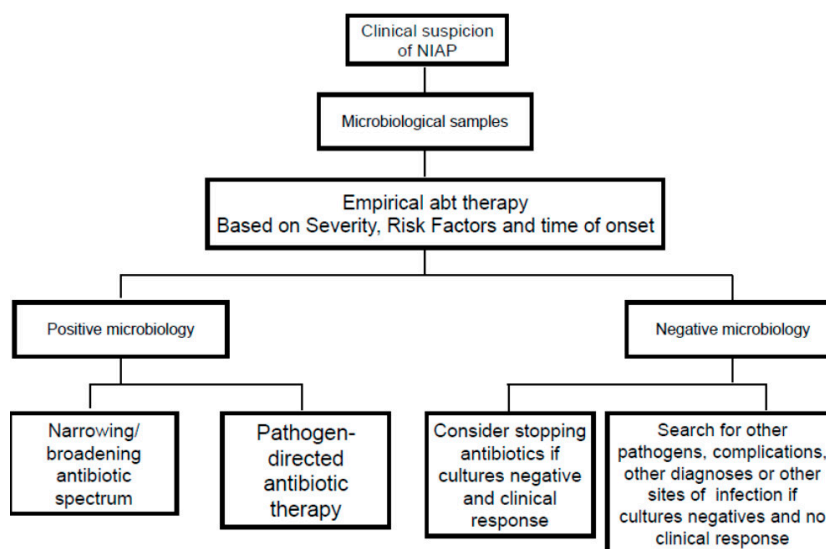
Clinical suspicion of NIAP

Microbiological samples

Empirical abt therapy
Based on Severity, Risk Factors and time of onset

Positive microbiology

Negative microbiology

Narrowing/ broadening antibiotic spectrum

Pathogen-directed antibiotic therapy

Consider stopping antibiotics if cultures negative and clinical response

Search for other pathogens, complications, other diagnoses or other sites of infection if cultures negatives and no clinical response